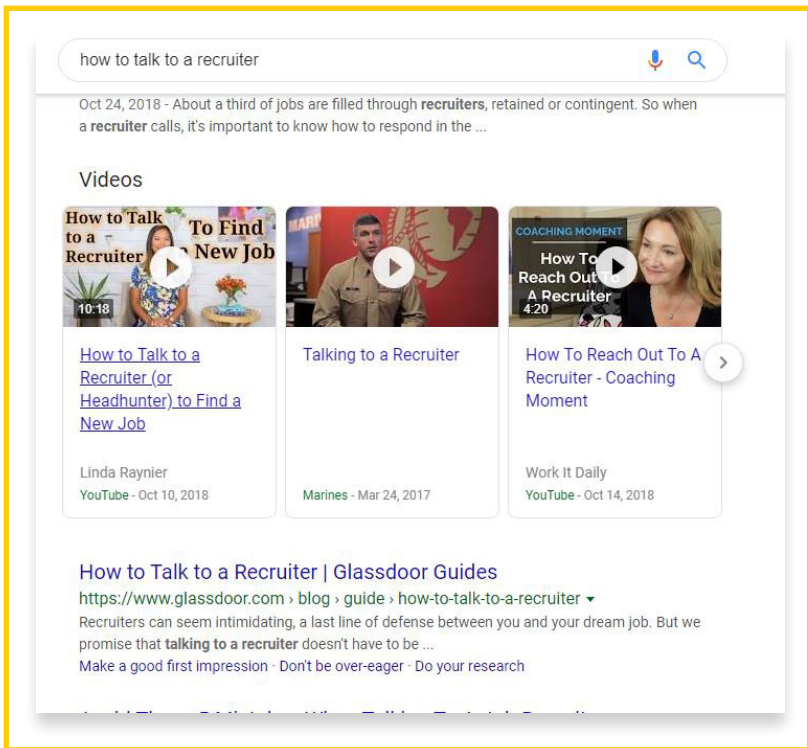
how to talk to a recruiter

Oct 24, 2018 - About a third of jobs are filled through **recruiters**, retained or contingent. So when a **recruiter** calls, it's important to know how to respond in the ...

Videos

How to Talk to a Recruiter To Find a New Job
10:18
How to Talk to a Recruiter (or Headhunter) to Find a New Job
Linda Raynier
YouTube - Oct 10, 2018

Talking to a Recruiter
Marines - Mar 24, 2017

COACHING MOMENT
How To Reach Out To A Recruiter
4:20
How To Reach Out To A Recruiter - Coaching Moment
Work It Daily
YouTube - Oct 14, 2018

How to Talk to a Recruiter | Glassdoor Guides
https://www.glassdoor.com › blog › guide › how-to-talk-to-a-recruiter
Recruiters can seem intimidating, a last line of defense between you and your dream job. But we promise that **talking to a recruiter** doesn't have to be ...
Make a good first impression · Don't be over-eager · Do your research

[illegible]